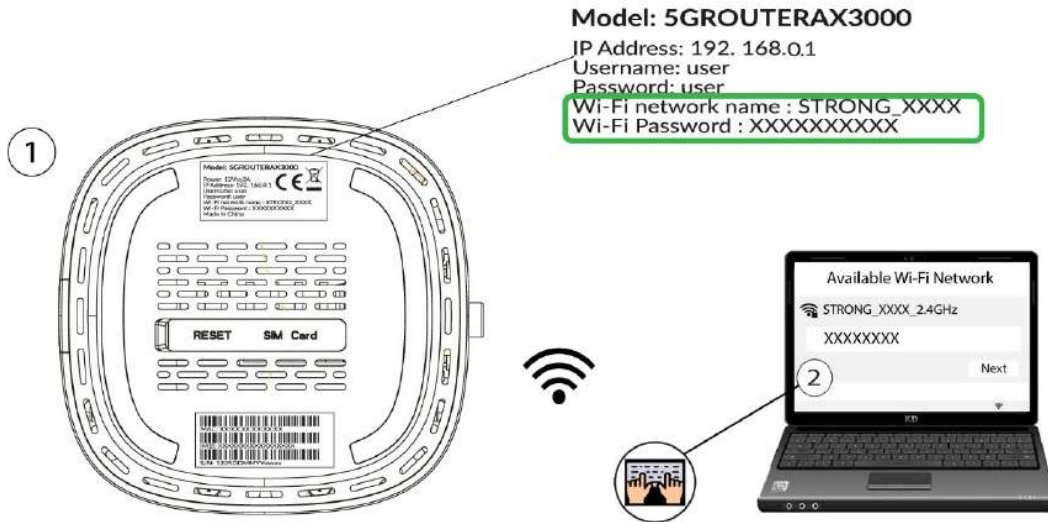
Model: 5GROUTERAX3000
IP Address: 192. 168.0.1
Username: user
Password: user
Wi-Fi network name : STRONG_XXXX
Wi-Fi Password : XXXXXXXXXX

1

Model: 5GROUTERAX3000
Power: 12V⎓2A
IP Address: 192. 168.0.1
Username: user
Password: user
Wi-Fi network name : STRONG_XXXX
Wi-Fi Password : XXXXXXXXXX
Made in China

RESET SIM Card

S/N: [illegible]

Available Wi-Fi Network
STRONG_XXXX_2.4GHz
XXXXXXXX
Next
2